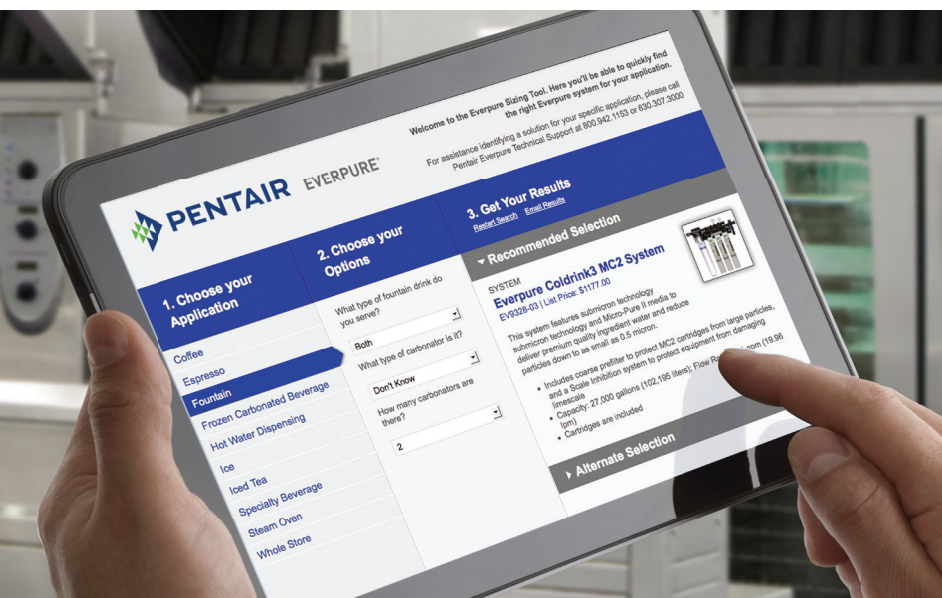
PENTAIR EVERPURE

Welcome to the Everpure Sizing Tool. Here you'll be able to quickly find the right Everpure system for your application.

For assistance identifying a solution for your specific application, please call Pentair Everpure Technical Support at 800.942.1153 or 630.307.3000

1. Choose your Application

Coffee
Espresso
Fountain
Frozen Carbonated Beverage
Hot Water Dispensing
Ice
Iced Tea
Specialty Beverage
Steam Oven
Whole Store

2. Choose your Options

What type of fountain drink do you serve?
Both
What type of carbonator is it?
Don't Know
How many carbonators are there?
2

3. Get Your Results
Restart Search Email Results

Recommended Selection

SYSTEM
Everpure Coldrink3 MC2 System
EV9328-03 | List Price: $1177.00

This system features submicron technology submicron technology and Micro-Pure II media to deliver premium quality ingredient water and reduce particles down to as small as 0.5 micron.

• Includes coarse prefilter to protect MC2 cartridges from large particles, and a Scale Inhibition system to protect equipment from damaging limescale
• Capacity: 27,000 gallons (102,195 liters); Flow Ra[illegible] (19.96 lpm)
• Cartridges are included

Alternate Selection